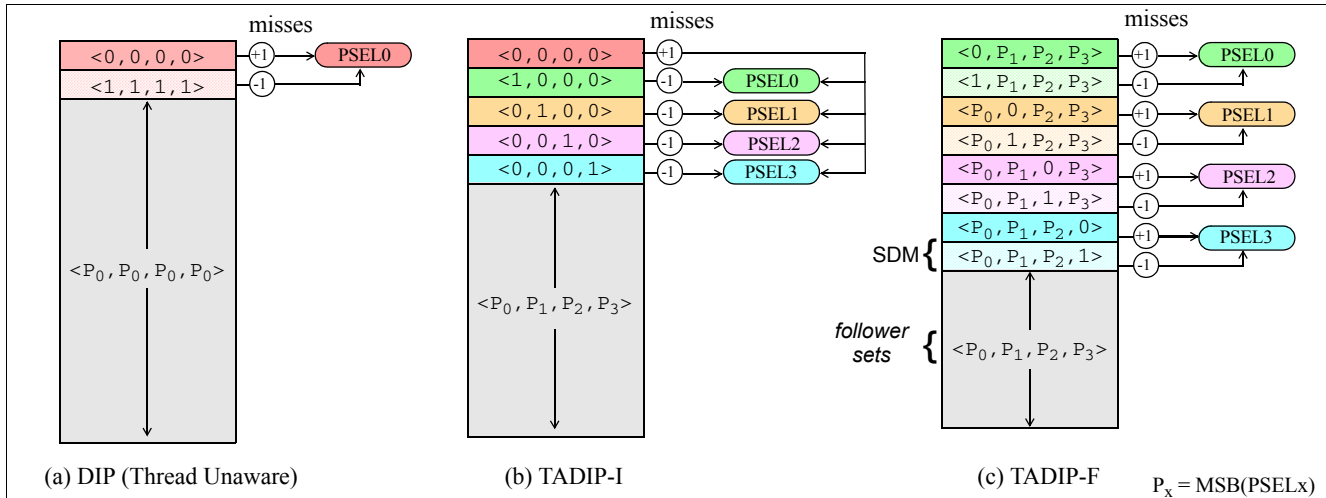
misses

<0,0,0,0>
<1,1,1,1>
+1
-1
PSEL0
$<P_0,P_0,P_0,P_0>$

(a) DIP (Thread Unaware)

misses

<0,0,0,0>
<1,0,0,0>
<0,1,0,0>
<0,0,1,0>
<0,0,0,1>
+1
-1
-1
-1
-1
PSEL0
PSEL1
PSEL2
PSEL3
$<P_0,P_1,P_2,P_3>$

(b) TADIP-I

misses

$<0,P_1,P_2,P_3>$
$<1,P_1,P_2,P_3>$
$<P_0,0,P_2,P_3>$
$<P_0,1,P_2,P_3>$
$<P_0,P_1,0,P_3>$
$<P_0,P_1,1,P_3>$
$<P_0,P_1,P_2,0>$
$<P_0,P_1,P_2,1>$
+1
-1
+1
-1
+1
-1
+1
-1
PSEL0
PSEL1
PSEL2
PSEL3
SDM
follower sets
$<P_0,P_1,P_2,P_3>$

(c) TADIP-F

$P_x$ = MSB(PSELx)